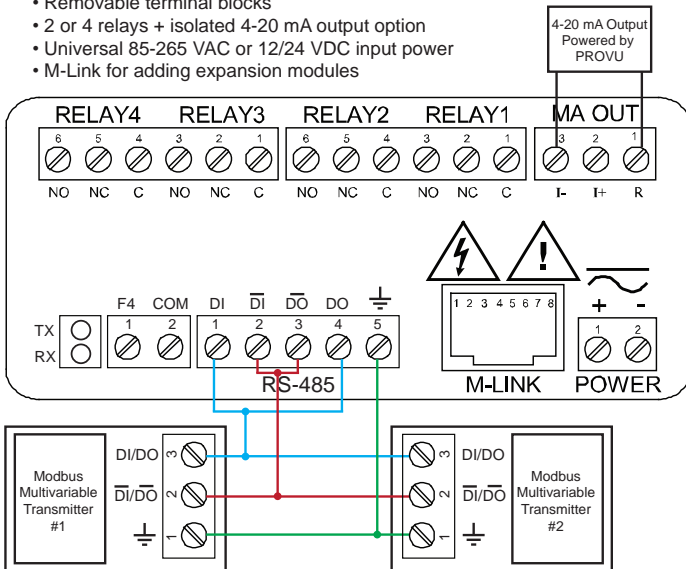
• Removable terminal blocks
• 2 or 4 relays + isolated 4-20 mA output option
• Universal 85-265 VAC or 12/24 VDC input power
• M-Link for adding expansion modules

4-20 mA Output Powered by PROVU

RELAY4 RELAY3 RELAY2 RELAY1 MA OUT

6 5 4 3 2 1 6 5 4 3 2 1 3 2 1

NO NC C NO NC C NO NC C NO NC C I- I+ R

TX
RX

F4 COM DI $\overline{DI}$ $\overline{DO}$ DO

1 2 1 2 3 4 5

RS-485

1 2 3 4 5 6 7 8

M-LINK

+ -

1 2

POWER

Modbus Multivariable Transmitter #1

DI/DO 3
$\overline{DI}/\overline{DO}$ 2
1

DI/DO 3
$\overline{DI}/\overline{DO}$ 2
1

Modbus Multivariable Transmitter #2